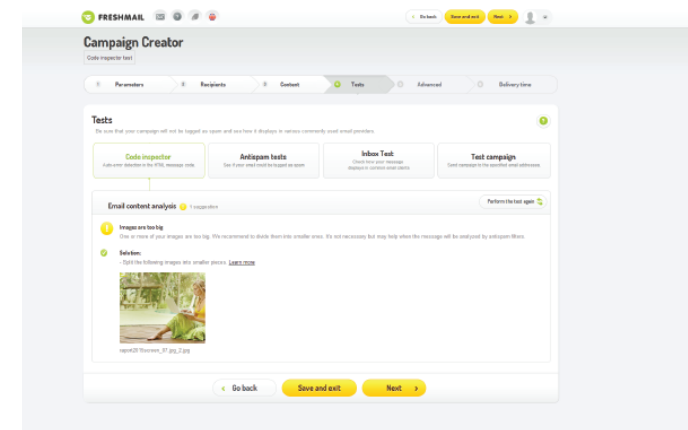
FRESHMAIL

Go back Save and exit Next

Campaign Creator

Code inspector test

1 Parameters 2 Recipients 3 Content 4 Tests 5 Advanced 6 Delivery time

Tests

Be sure that your campaign will not be logged as spam and see how it displays in various commonly used email providers.

Code inspector
Auto error detection in the HTML message code

Antispam tests
See if your email could be logged as spam

Inbox Test
Check how your message displays in common email clients

Test campaign
Send message to the specified email addresses

Email content analysis 1 suggestion

Perform the test again

Images are too big
One or more of your images are too big. We recommend to divide them into smaller ones. It's not necessary but may help when the message will be analyzed by antispam filters.

Solution:
- Split the following images into smaller pieces. Learn more

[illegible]_01.jpg_2.jpg

Go back Save and exit Next